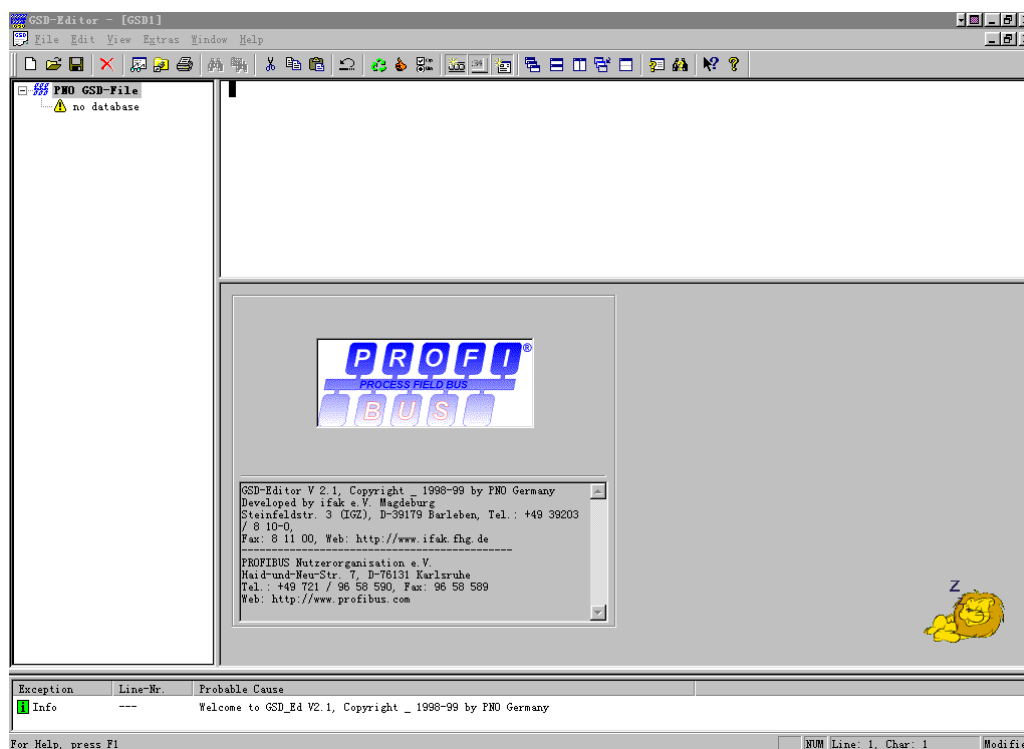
GSD-Editor - [GSD1]

File Edit View Extras Window Help

PNO GSD-File
no database

PROFI
PROCESS FIELD BUS
BUS

GSD-Editor V 2.1, Copyright _ 1998-99 by PNO Germany
Developed by ifak e.V. Magdeburg
Steinfeldstr. 3 (IGZ), D-39179 Barleben, Tel.: +49 39203 / 8 10-0,
Fax: 8 11 00, Web: http://www.ifak.fhg.de
----------------------------------------------
PROFIBUS Nutzerorganisation e.V.
Haid-und-Neu-Str. 7, D-76131 Karlsruhe
Tel.: +49 721 / 96 58 590, Fax: 96 58 589
Web: http://www.profibus.com

Z

| Exception | Line-Nr. | Probable Cause |
|---|---|---|
| Info | --- | Welcome to GSD_Ed V2.1, Copyright _ 1998-99 by PNO Germany |

For Help, press F1
NUM Line: 1, Char: 1
Modifi